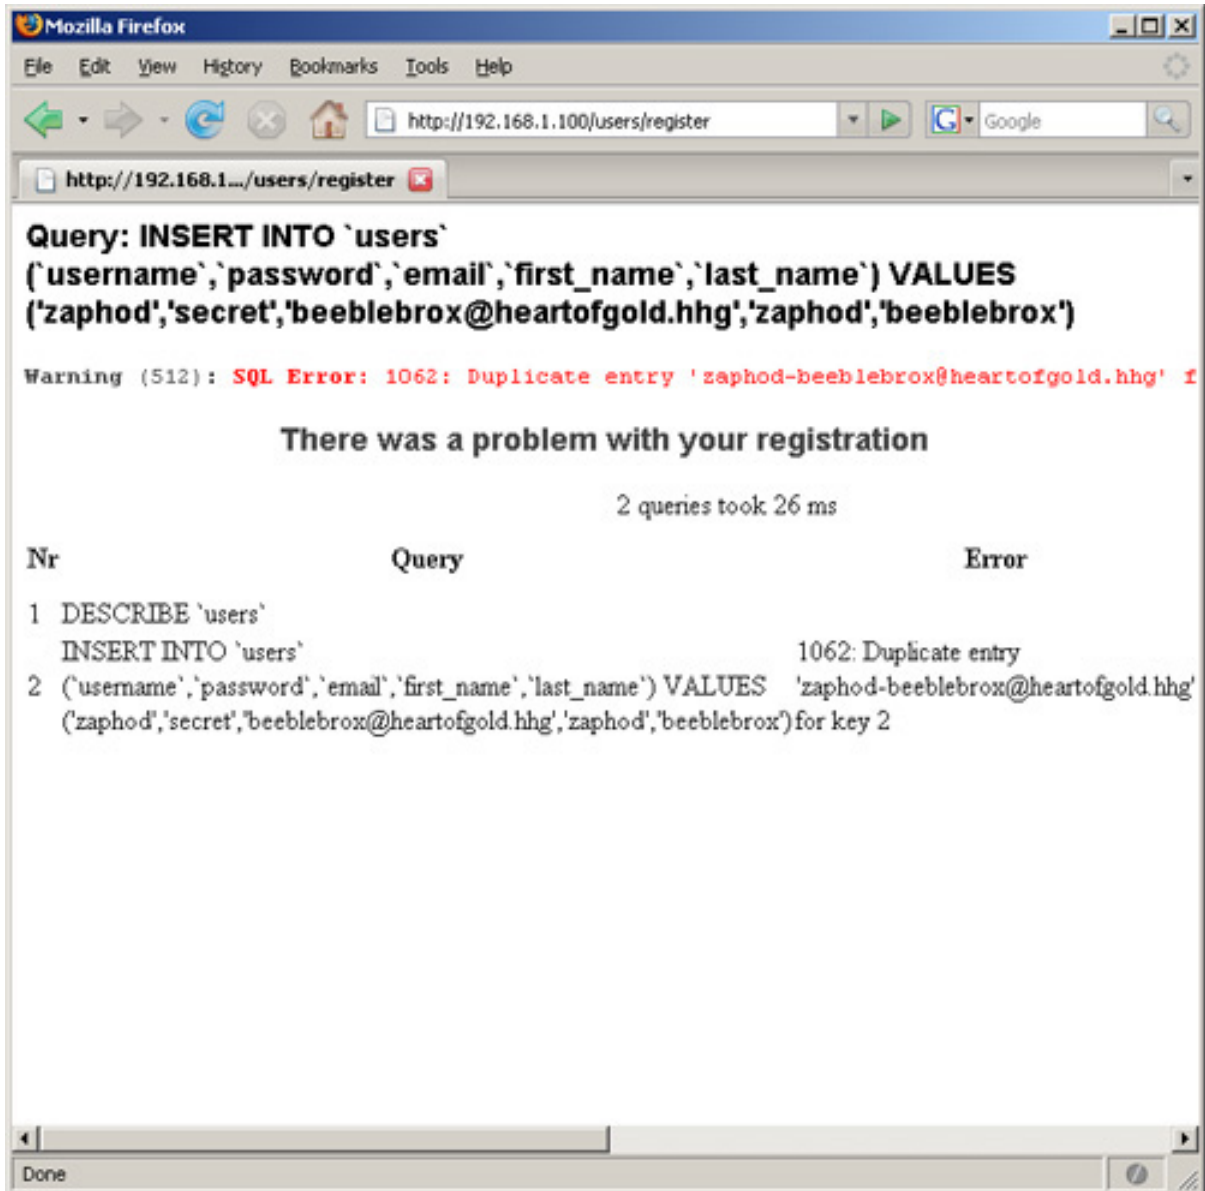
Mozilla Firefox

File Edit View History Bookmarks Tools Help

http://192.168.1.100/users/register

Google

http://192.168.1.../users/register

Query: INSERT INTO `users` (`username`,`password`,`email`,`first_name`,`last_name`) VALUES ('zaphod','secret','beeblebrox@heartofgold.hhg','zaphod','beeblebrox')

Warning (512): SQL Error: 1062: Duplicate entry 'zaphod-beeblebrox@heartofgold.hhg' f

There was a problem with your registration

2 queries took 26 ms

| Nr | Query | Error |
|---|---|---|
| 1 | DESCRIBE `users` | |
| 2 | INSERT INTO `users` (`username`,`password`,`email`,`first_name`,`last_name`) VALUES ('zaphod','secret','beeblebrox@heartofgold.hhg','zaphod','beeblebrox') | 1062: Duplicate entry 'zaphod-beeblebrox@heartofgold.hhg' for key 2 |

Done